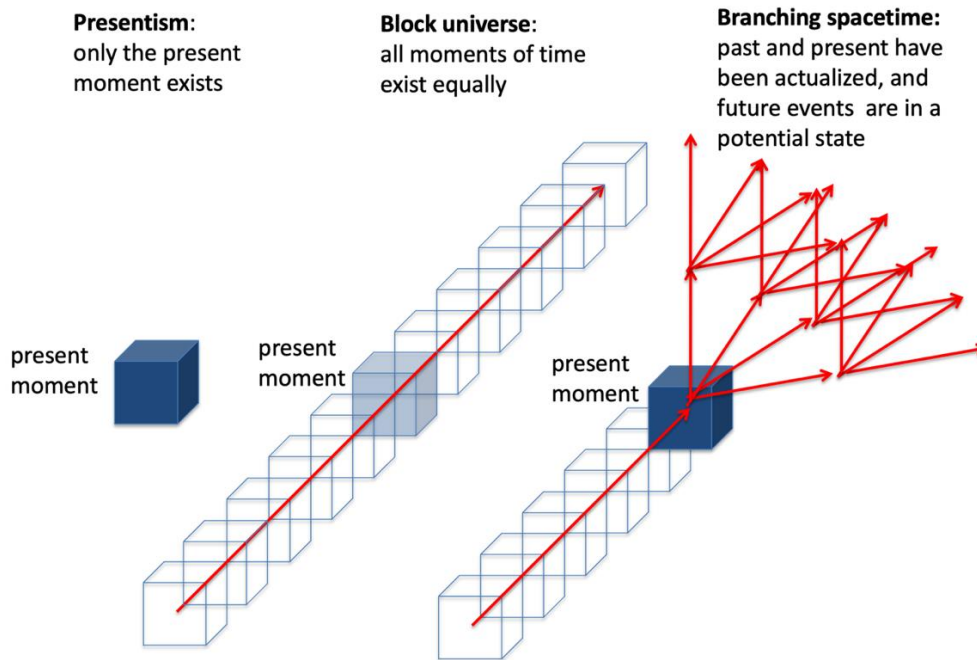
**Presentism**:
only the present moment exists

**Block universe**:
all moments of time exist equally

**Branching spacetime:**
past and present have been actualized, and future events are in a potential state

present moment

present moment

present moment